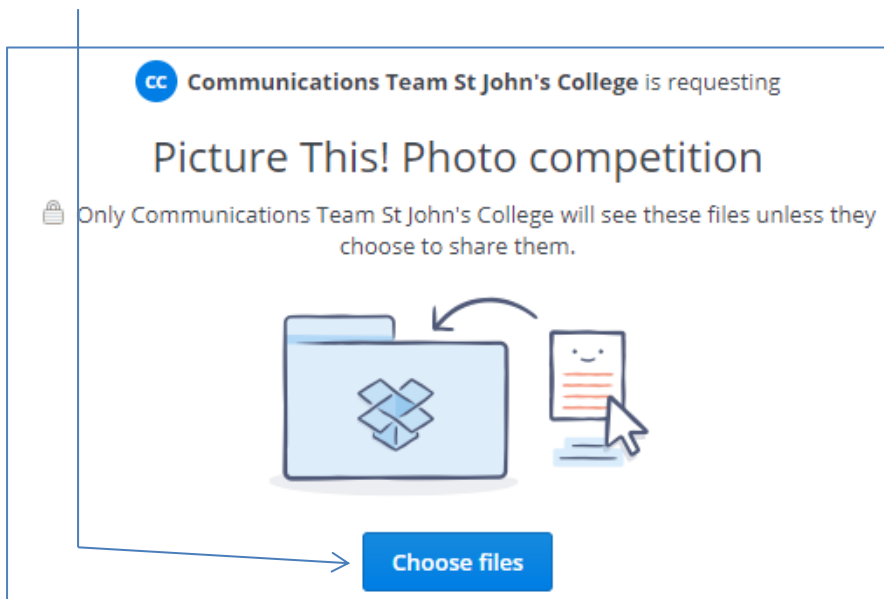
CC Communications Team St John's College is requesting

Picture This! Photo competition

Only Communications Team St John's College will see these files unless they choose to share them.

Choose files